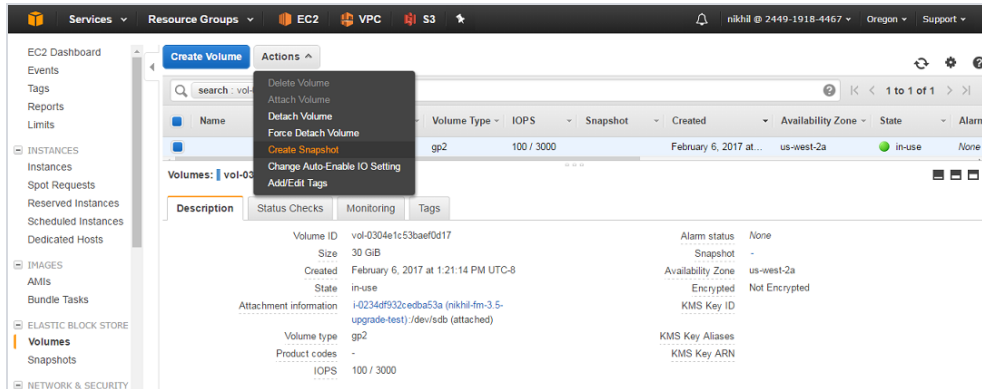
Services ⌄ Resource Groups ⌄ EC2 VPC S3 ★ nikhil @ 2449-1918-4467 ⌄ Oregon ⌄ Support ⌄

EC2 Dashboard
Events
Tags
Reports
Limits

INSTANCES
Instances
Spot Requests
Reserved Instances
Scheduled Instances
Dedicated Hosts

IMAGES
AMIs
Bundle Tasks

ELASTIC BLOCK STORE
Volumes
Snapshots

NETWORK & SECURITY

Create Volume Actions ⌃

Delete Volume
Attach Volume
Detach Volume
Force Detach Volume
Create Snapshot
Change Auto-Enable IO Setting
Add/Edit Tags

search : vol-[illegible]

1 to 1 of 1

| | Name | | Volume Type | IOPS | Snapshot | Created | Availability Zone | State | Alarm |
|---|---|---|---|---|---|---|---|---|---|
| | | | gp2 | 100 / 3000 | | February 6, 2017 at... | us-west-2a | in-use | None |

Volumes: vol-03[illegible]

Description Status Checks Monitoring Tags

Volume ID vol-0304e1c53baef0d17
Size 30 GiB
Created February 6, 2017 at 1:21:14 PM UTC-8
State in-use
Attachment information i-0234df932cedba53a (nikhil-fm-3.5-upgrade-test):/dev/sdb (attached)
Volume type gp2
Product codes -
IOPS 100 / 3000

Alarm status None
Snapshot -
Availability Zone us-west-2a
Encrypted Not Encrypted
KMS Key ID
KMS Key Aliases
KMS Key ARN